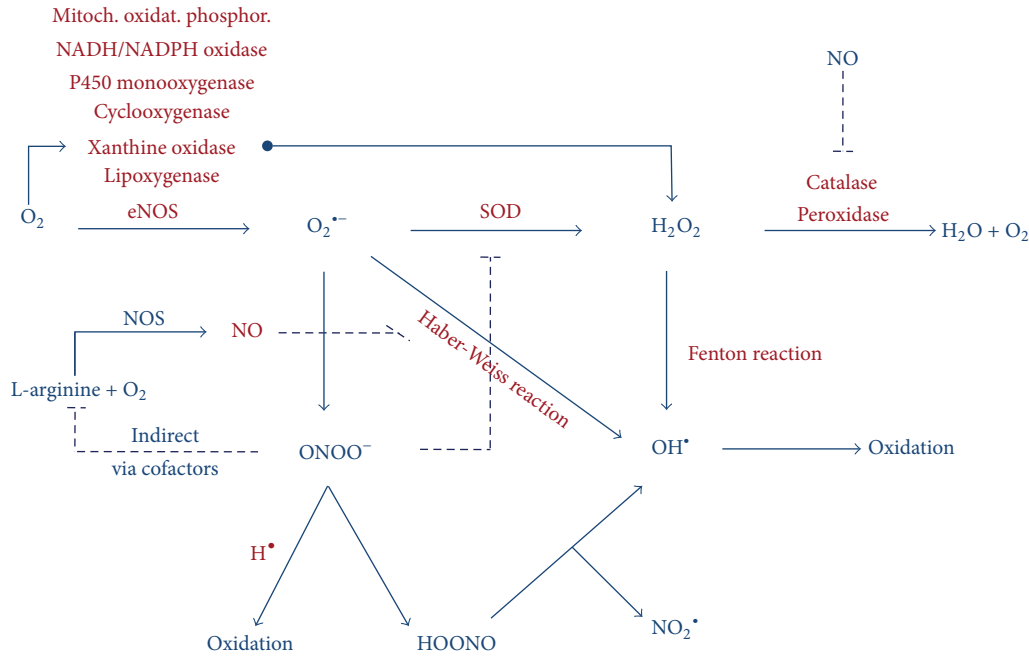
Mitoch. oxidat. phosphor.
NADH/NADPH oxidase
P450 monooxygenase
Cyclooxygenase
Xanthine oxidase
Lipoxygenase
eNOS

NO

$O_2$

$O_2^{\bullet-}$

SOD

$H_2O_2$

Catalase
Peroxidase

$H_2O + O_2$

NOS

NO

Haber-Weiss reaction

Fenton reaction

L-arginine + $O_2$

Indirect
via cofactors

$ONOO^-$

$OH^\bullet$

Oxidation

$H^\bullet$

Oxidation

HOONO

$NO_2^\bullet$